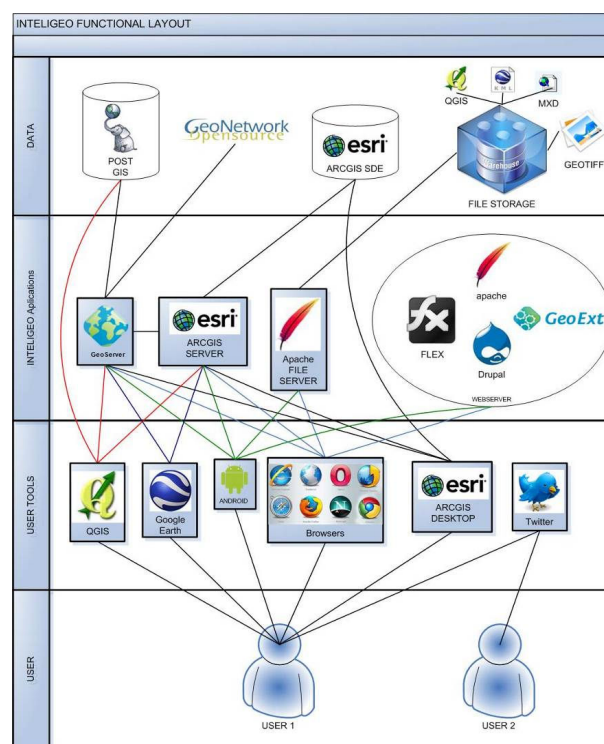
INTELIGEO FUNCTIONAL LAYOUT

DATA

POST GIS

GeoNetwork opensource

esri

ARCGIS SDE

QGIS

KML

MXD

GEOTIFF

FILE STORAGE

INTELIGEO Aplications

GeoServer

esri

ARCGIS SERVER

Apache FILE SERVER

apache

GeoExt

FLEX

Drupal

WEBSERVER

USER TOOLS

QGIS

Google Earth

ANDROID

Browsers

esri

ARCGIS DESKTOP

Twitter

USER

USER 1

USER 2